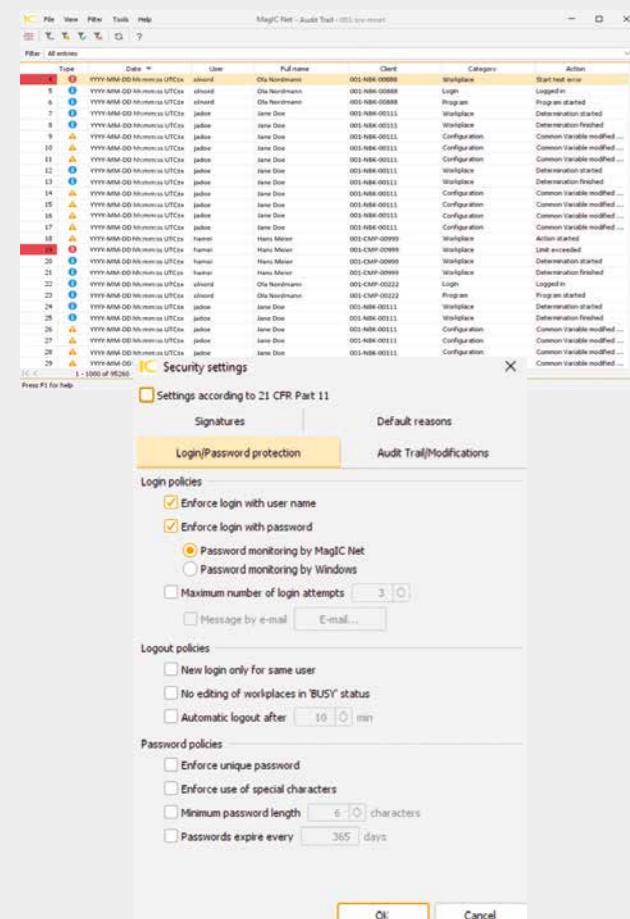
File View Filter Tools Help

MagIC Net - Audit Trail - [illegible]

Filter: All entries

| | Type | Date | User | Full name | Client | Category | Action |
|---|---|---|---|---|---|---|---|
| 4 | | YYYY-MM-DD hh:mm:ss UTCzz | olnord | Ola Nordmann | 001-NBK-00888 | Workplace | Start test error |
| 5 | | YYYY-MM-DD hh:mm:ss UTCzz | olnord | Ola Nordmann | 001-NBK-00888 | Login | Logged in |
| 6 | | YYYY-MM-DD hh:mm:ss UTCzz | olnord | Ola Nordmann | 001-NBK-00888 | Program | Program started |
| 7 | | YYYY-MM-DD hh:mm:ss UTCzz | jadoe | Jane Doe | 001-NBK-00111 | Workplace | Determination started |
| 8 | | YYYY-MM-DD hh:mm:ss UTCzz | jadoe | Jane Doe | 001-NBK-00111 | Workplace | Determination finished |
| 9 | | YYYY-MM-DD hh:mm:ss UTCzz | jadoe | Jane Doe | 001-NBK-00111 | Configuration | Common Variable modified ... |
| 10 | | YYYY-MM-DD hh:mm:ss UTCzz | jadoe | Jane Doe | 001-NBK-00111 | Configuration | Common Variable modified ... |
| 11 | | YYYY-MM-DD hh:mm:ss UTCzz | jadoe | Jane Doe | 001-NBK-00111 | Configuration | Common Variable modified ... |
| 12 | | YYYY-MM-DD hh:mm:ss UTCzz | jadoe | Jane Doe | 001-NBK-00111 | Workplace | Determination started |
| 13 | | YYYY-MM-DD hh:mm:ss UTCzz | jadoe | Jane Doe | 001-NBK-00111 | Workplace | Determination finished |
| 14 | | YYYY-MM-DD hh:mm:ss UTCzz | jadoe | Jane Doe | 001-NBK-00111 | Configuration | Common Variable modified ... |
| 15 | | YYYY-MM-DD hh:mm:ss UTCzz | jadoe | Jane Doe | 001-NBK-00111 | Configuration | Common Variable modified ... |
| 16 | | YYYY-MM-DD hh:mm:ss UTCzz | jadoe | Jane Doe | 001-NBK-00111 | Configuration | Common Variable modified ... |
| 17 | | YYYY-MM-DD hh:mm:ss UTCzz | jadoe | Jane Doe | 001-NBK-00111 | Configuration | Common Variable modified ... |
| 18 | | YYYY-MM-DD hh:mm:ss UTCzz | hamei | Hans Meier | 001-CMP-00999 | Workplace | Action started |
| 19 | | YYYY-MM-DD hh:mm:ss UTCzz | hamei | Hans Meier | 001-CMP-00999 | Workplace | Limit exceeded |
| 20 | | YYYY-MM-DD hh:mm:ss UTCzz | hamei | Hans Meier | 001-CMP-00999 | Workplace | Determination started |
| 21 | | YYYY-MM-DD hh:mm:ss UTCzz | hamei | Hans Meier | 001-CMP-00999 | Workplace | Determination finished |
| 22 | | YYYY-MM-DD hh:mm:ss UTCzz | olnord | Ola Nordmann | 001-CMP-00222 | Login | Logged in |
| 23 | | YYYY-MM-DD hh:mm:ss UTCzz | olnord | Ola Nordmann | 001-CMP-00222 | Program | Program started |
| 24 | | YYYY-MM-DD hh:mm:ss UTCzz | jadoe | Jane Doe | 001-NBK-00111 | Workplace | Determination started |
| 25 | | YYYY-MM-DD hh:mm:ss UTCzz | jadoe | Jane Doe | 001-NBK-00111 | Workplace | Determination finished |
| 26 | | YYYY-MM-DD hh:mm:ss UTCzz | jadoe | Jane Doe | 001-NBK-00111 | Configuration | Common Variable modified ... |
| 27 | | YYYY-MM-DD hh:mm:ss UTCzz | jadoe | Jane Doe | 001-NBK-00111 | Configuration | Common Variable modified ... |
| 28 | | YYYY-MM-DD hh:mm:ss UTCzz | jadoe | Jane Doe | 001-NBK-00111 | Configuration | Common Variable modified ... |
| 29 | | YYYY-MM-DD | jadoe | | | | Common Variable modified ... |

1 - 1000 of 95260

Press F1 for help

Security settings

Settings according to 21 CFR Part 11

Signatures | Default reasons
Login/Password protection | Audit Trail/Modifications

Login policies
Enforce login with user name
Enforce login with password
Password monitoring by MagIC Net
Password monitoring by Windows
Maximum number of login attempts 3
Message by e-mail E-mail...

Logout policies
New login only for same user
No editing of workplaces in 'BUSY' status
Automatic logout after 10 min

Password policies
Enforce unique password
Enforce use of special characters
Minimum password length 6 characters
Passwords expire every 365 days

OK Cancel